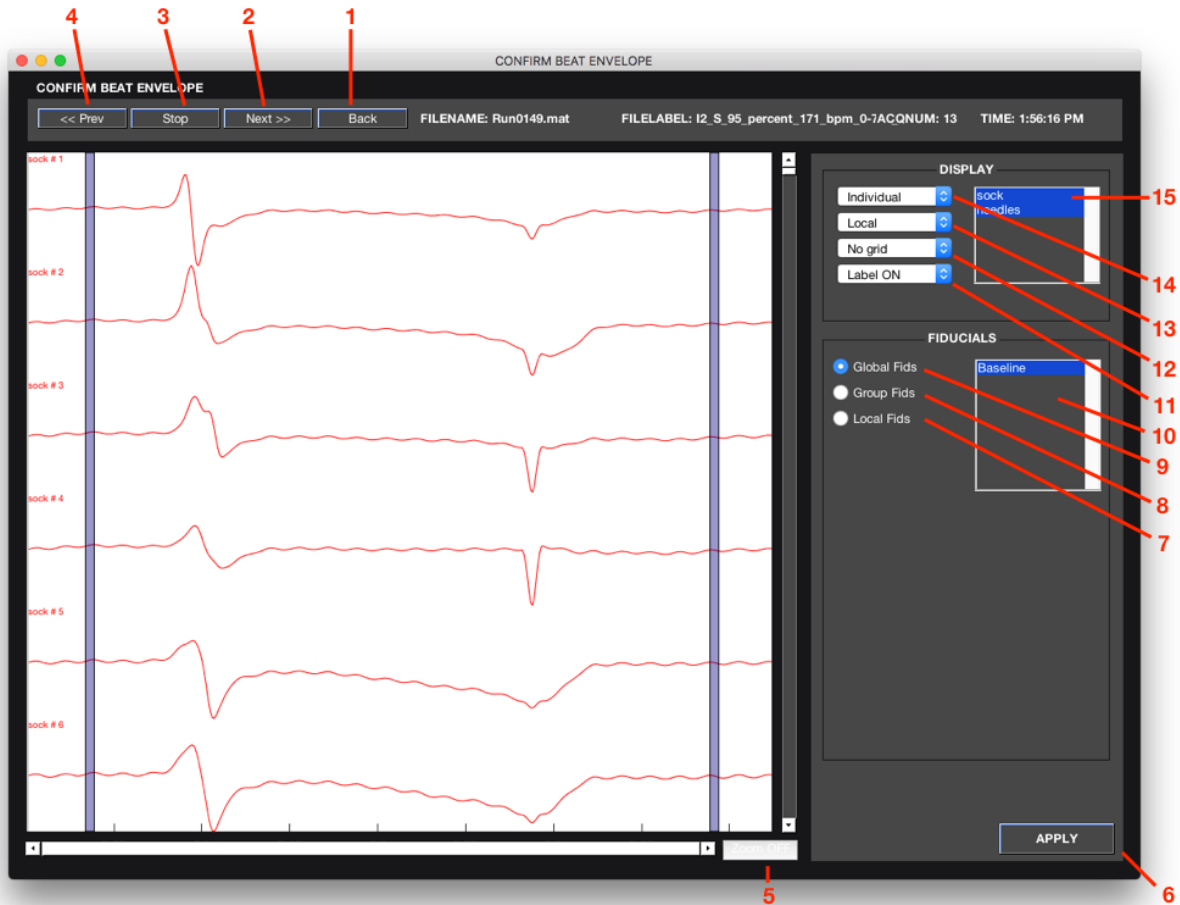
CONFIRM BEAT ENVELOPE

CONFIRM BEAT ENVELOPE

4 3 2 1

<< Prev Stop Next >> Back

FILENAME: Run0149.mat FILELABEL: I2_S_95_percent_171_bpm_0-7ACQNUM: 13 TIME: 1:56:16 PM

sock # 1

sock # 2

sock # 3

sock # 4

sock # 5

sock # 6

Zoom OFF

5

DISPLAY

Individual

Local

No grid

Label ON

sock
needles

15

14

13

12

11

FIDUCIALS

Global Fids

Group Fids

Local Fids

Baseline

10

9

8

7

APPLY

6